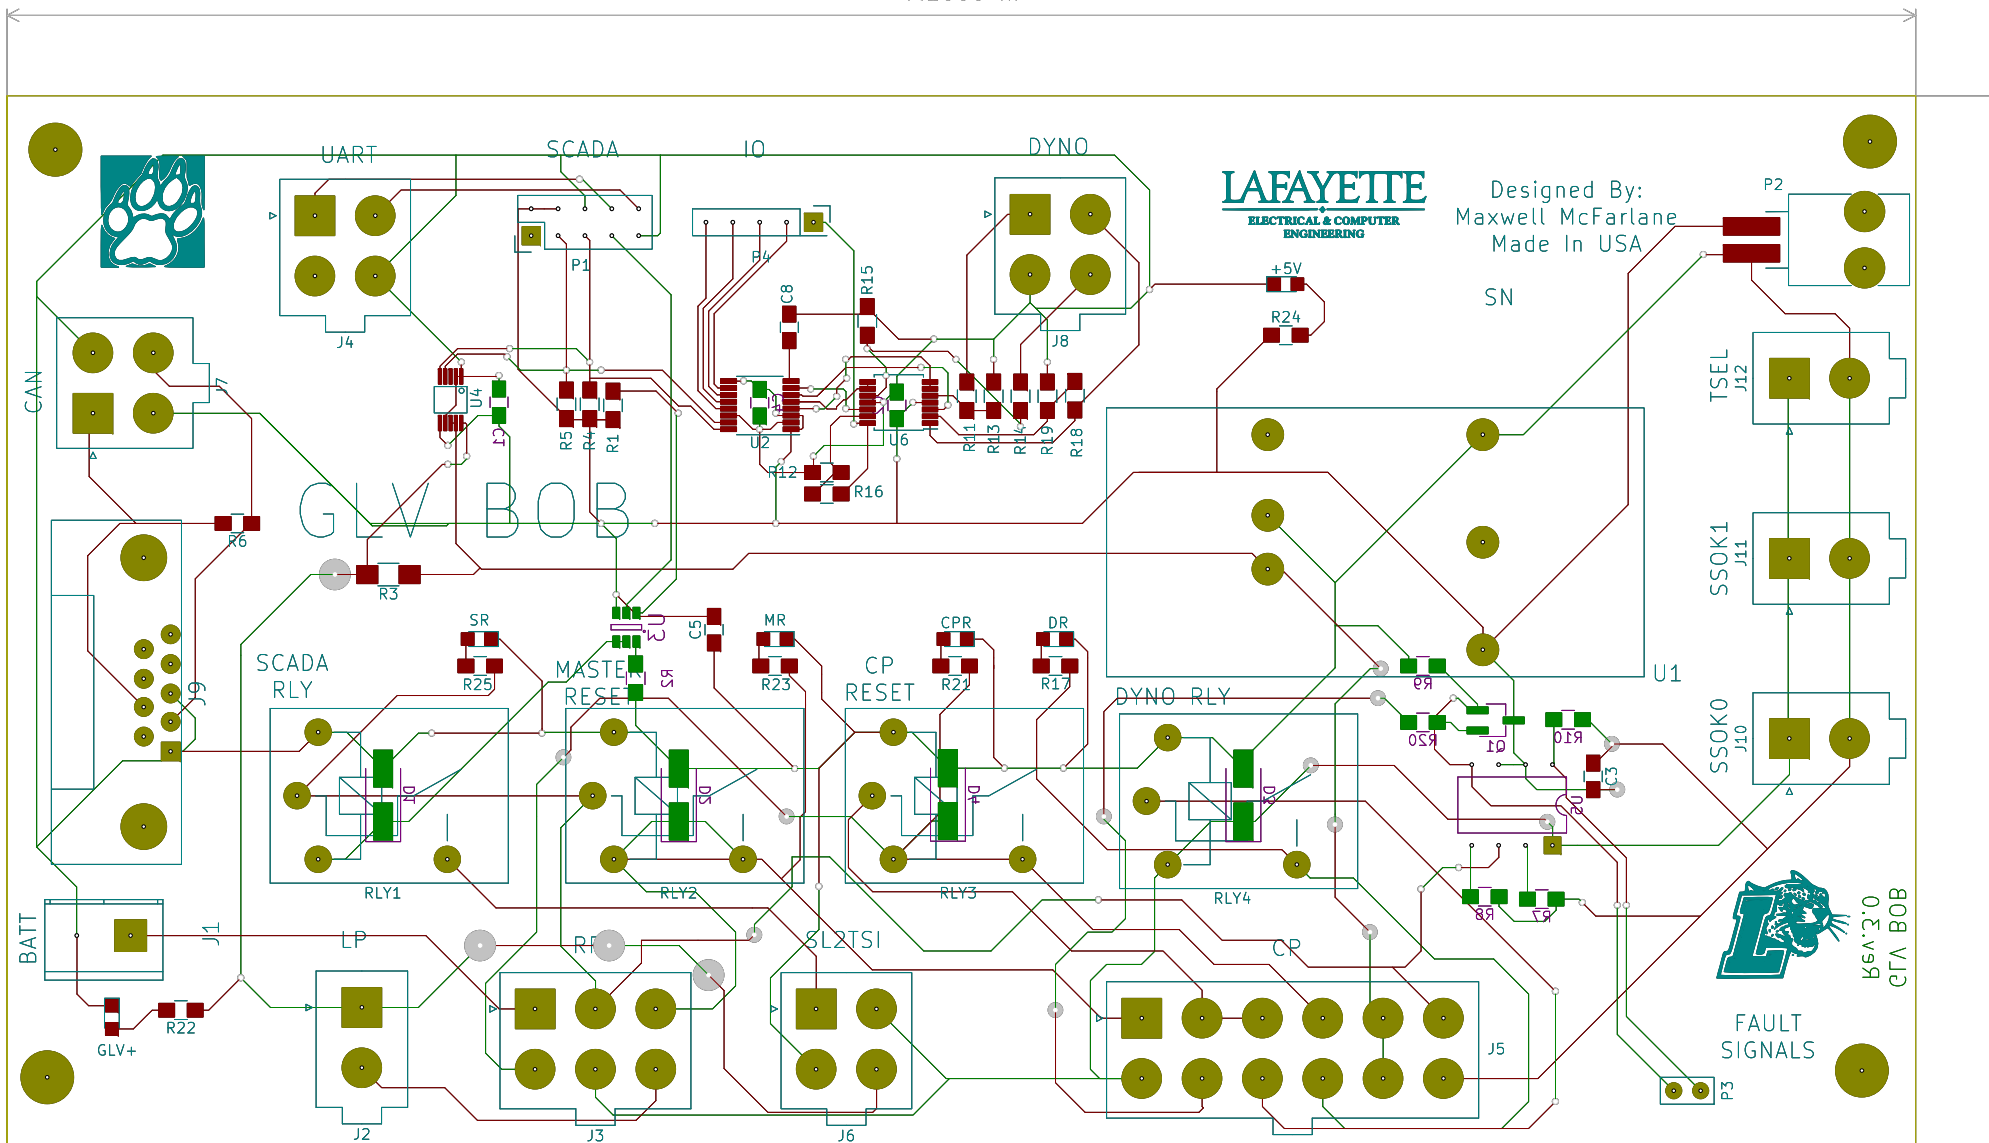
UART
SCADA
IO
DYNO
LAFAYETTE
ELECTRICAL & COMPUTER ENGINEERING
Designed By:
Maxwell McFarlane
Made In USA
P2
SN
P1
P4
J4
J8
+5V
R24
R15
C8
CAN
J7
U4
C1
R5
R4
R1
U2
U6
R11
R13
R14
R19
R18
R12
R16
TSEL
J12
GLV BOB
R6
R3
SSOK1
J11
SR
U3
C5
MR
CPR
DR
SCADA
RLY
R25
MASTER
RESET
R2
R23
CP
RESET
R21
R17
U1
J9
DYNO RLY
R9
R20
Q1
R10
SSOKO
J10
D1
D2
D4
D3
C3
U5
RLY1
RLY2
RLY3
RLY4
R8
R7
BATT
J1
LP
RF
SL2TSI
CP
GLV BOB
Rev.3.0
R22
GLV+
J5
FAULT
SIGNALS
J2
J3
J6
P3